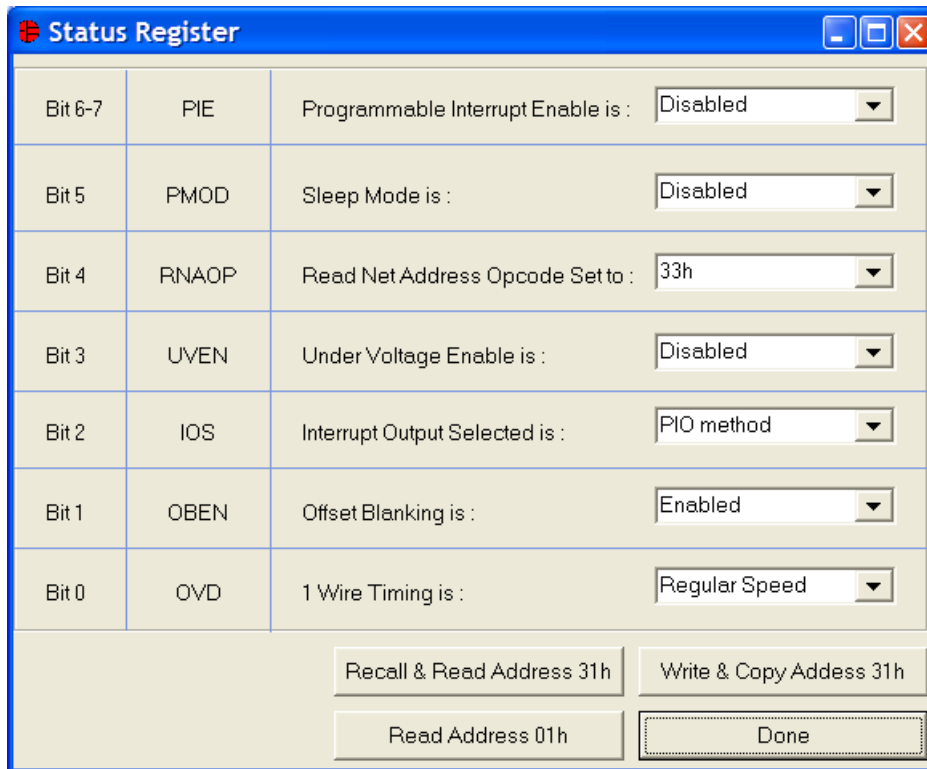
Status Register

| Bit 6-7 | PIE | Programmable Interrupt Enable is : | Disabled |
|---|---|---|---|
| Bit 5 | PMOD | Sleep Mode is : | Disabled |
| Bit 4 | RNAOP | Read Net Address Opcode Set to : | 33h |
| Bit 3 | UVEN | Under Voltage Enable is : | Disabled |
| Bit 2 | IOS | Interrupt Output Selected is : | PIO method |
| Bit 1 | OBEN | Offset Blanking is : | Enabled |
| Bit 0 | OVD | 1 Wire Timing is : | Regular Speed |

Recall & Read Address 31h

Write & Copy Address 31h

Read Address 01h

Done